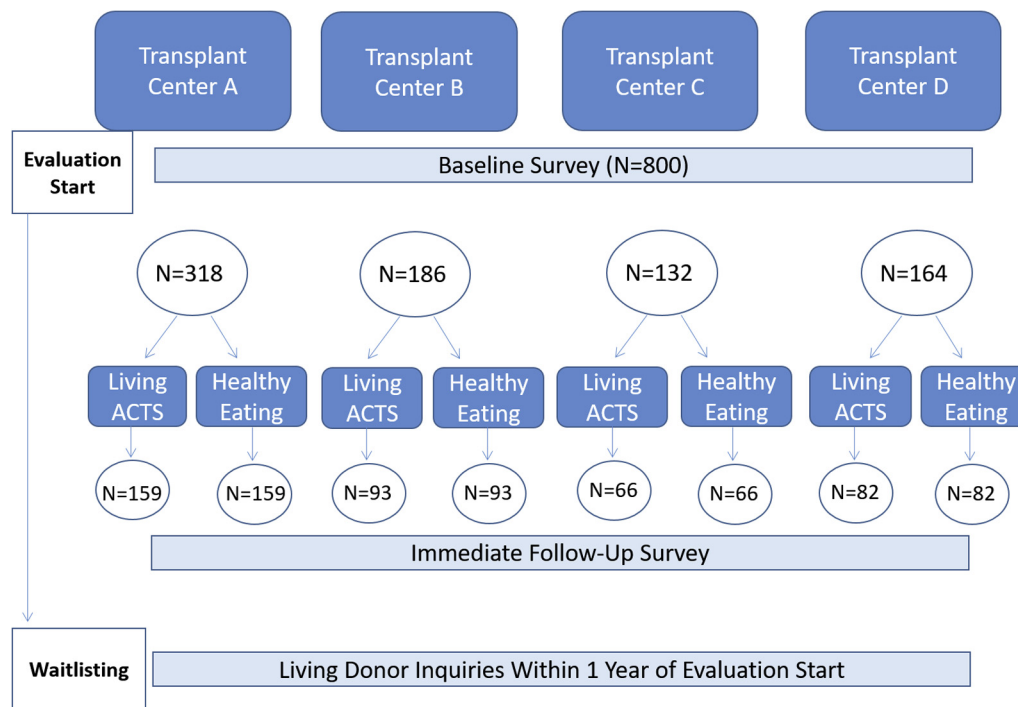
Transplant Center A

Transplant Center B

Transplant Center C

Transplant Center D

Evaluation Start

Baseline Survey (N=800)

N=318

N=186

N=132

N=164

Living ACTS

Healthy Eating

Living ACTS

Healthy Eating

Living ACTS

Healthy Eating

Living ACTS

Healthy Eating

N=159

N=159

N=93

N=93

N=66

N=66

N=82

N=82

Immediate Follow-Up Survey

Waitlisting

Living Donor Inquiries Within 1 Year of Evaluation Start